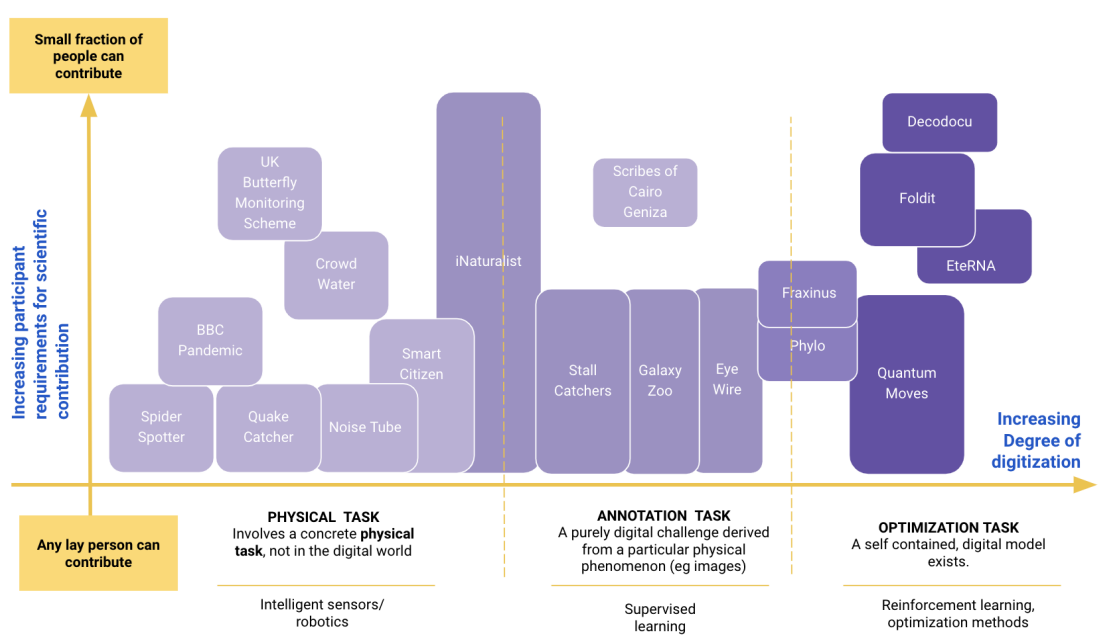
Small fraction of people can contribute

Increasing participant requirements for scientific contribution

Any lay person can contribute

UK Butterfly Monitoring Scheme

Crowd Water

BBC Pandemic

Smart Citizen

Spider Spotter

Quake Catcher

Noise Tube

iNaturalist

Scribes of Cairo Geniza

Stall Catchers

Galaxy Zoo

Eye Wire

Decodocu

Foldit

EteRNA

Fraxinus

Phylo

Quantum Moves

Increasing Degree of digitization

PHYSICAL TASK
Involves a concrete **physical task**, not in the digital world

Intelligent sensors/ robotics

ANNOTATION TASK
A purely digital challenge derived from a particular physical phenomenon (eg images)

Supervised learning

OPTIMIZATION TASK
A self contained, digital model exists.

Reinforcement learning, optimization methods